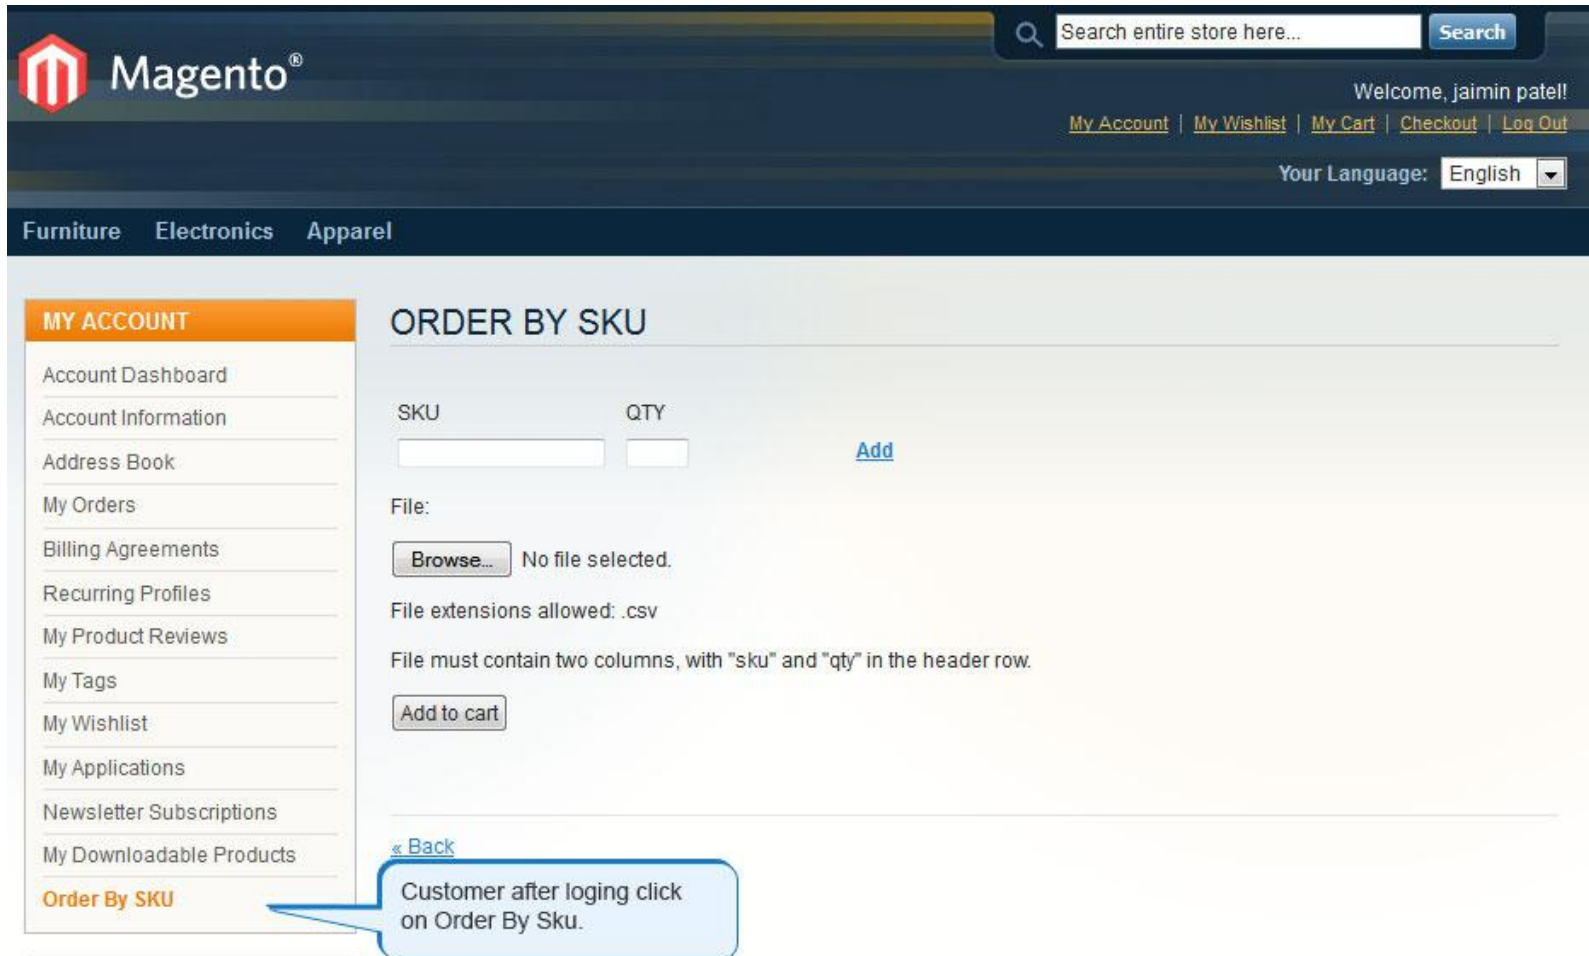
Magento®

Search entire store here...
Search

Welcome, jaimin patel!

My Account | My Wishlist | My Cart | Checkout | Log Out

Your Language: English

Furniture Electronics Apparel

MY ACCOUNT

Account Dashboard
Account Information
Address Book
My Orders
Billing Agreements
Recurring Profiles
My Product Reviews
My Tags
My Wishlist
My Applications
Newsletter Subscriptions
My Downloadable Products
Order By SKU

ORDER BY SKU

SKU QTY

Add

File:

Browse... No file selected.

File extensions allowed: .csv

File must contain two columns, with "sku" and "qty" in the header row.

Add to cart

« Back

Customer after loging click on Order By Sku.